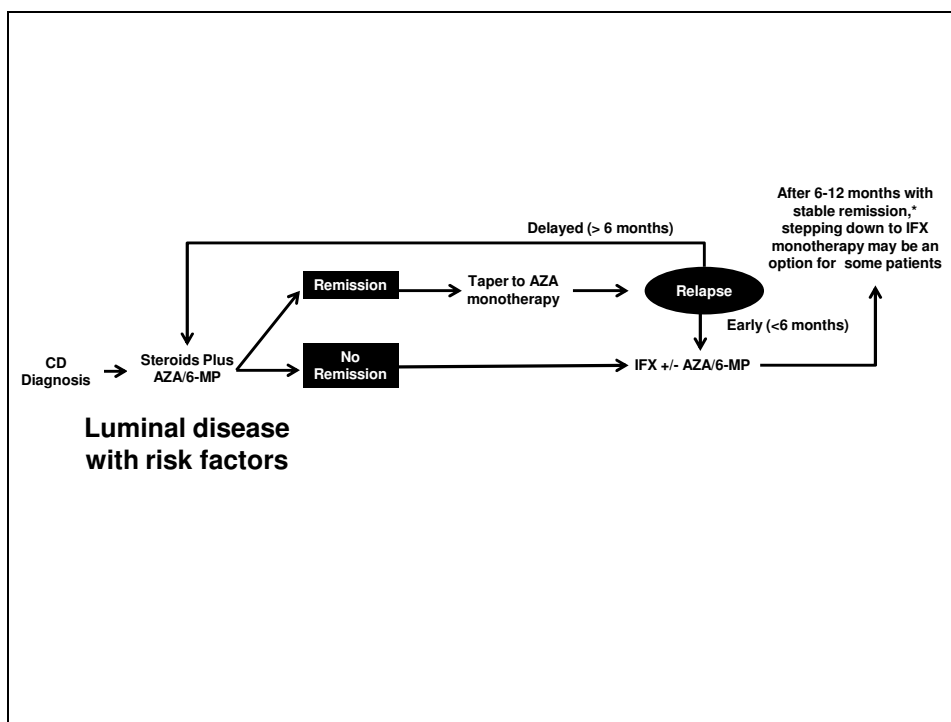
After 6-12 months with stable remission,* stepping down to IFX monotherapy may be an option for some patients

Delayed (> 6 months)

Remission

Taper to AZA monotherapy

Relapse

Early (<6 months)

CD Diagnosis

Steroids Plus AZA/6-MP

No Remission

IFX +/- AZA/6-MP

Luminal disease with risk factors